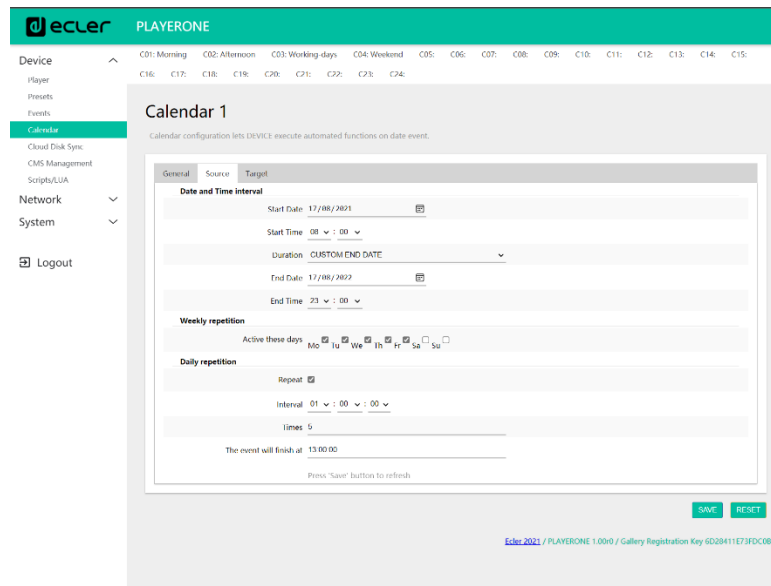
ecler PLAYERONE

Device
Player
Presets
Events
Calendar
Cloud Disk Sync
CMS Management
Scripts/LUA
Network
System

Logout

C01: Morning C02: Afternoon C03: Working-days C04: Weekend C05: C06: C07: C08: C09: C10: C11: C12: C13: C14: C15: C16: C17: C18: C19: C20: C21: C22: C23: C24:

Calendar 1

Calendar configuration lets DEVICE execute automated functions on date event.

General Source Target

Date and Time interval

Start Date 17/08/2021

Start Time 08 : 00

Duration CUSTOM END DATE

End Date 17/08/2022

End Time 23 : 00

Weekly repetition

Active these days Mo Tu We Th Fr Sa Su

Daily repetition

Repeat

Interval 01 : 00 : 00

Times 5

The event will finish at 13:00:00

Press 'Save' button to refresh

SAVE RESET

Ecler 2021 / PLAYERONE 1.00r0 / Gallery Registration Key 6D28411E73FDC0B